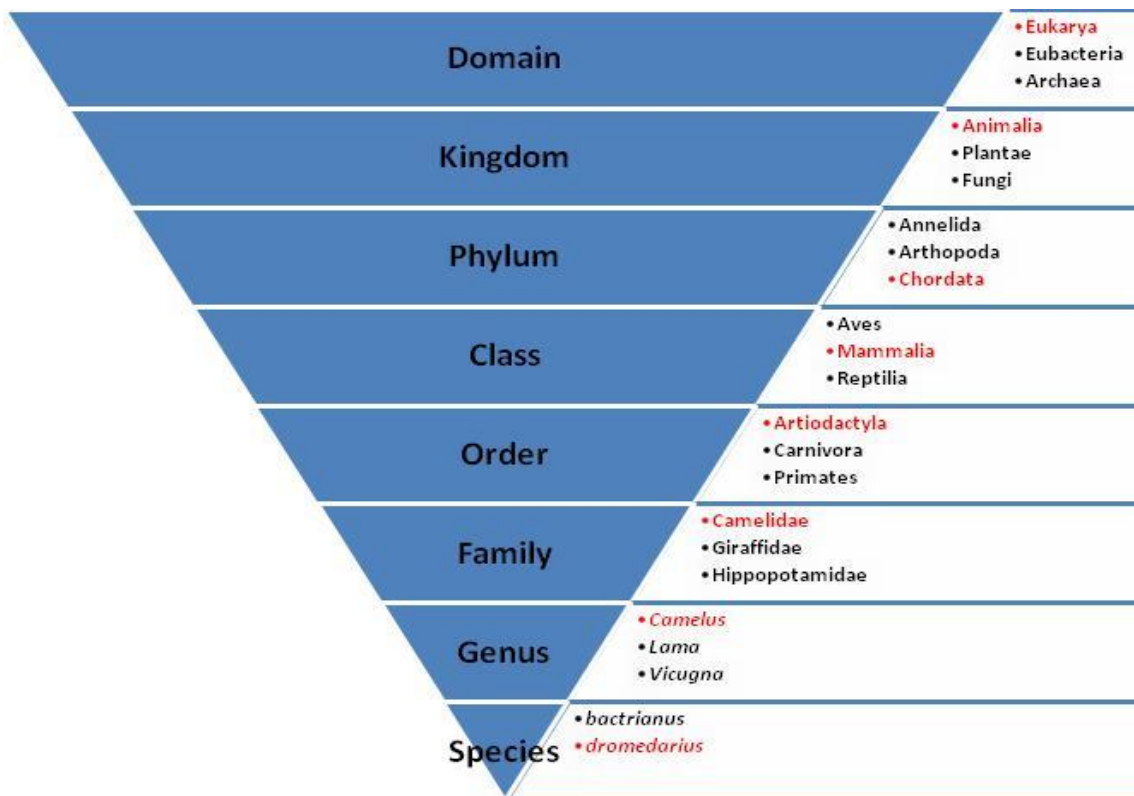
Domain
• Eukarya
• Eubacteria
• Archaea

Kingdom
• Animalia
• Plantae
• Fungi

Phylum
• Annelida
• Arthopoda
• Chordata

Class
• Aves
• Mammalia
• Reptilia

Order
• Artiodactyla
• Carnivora
• Primates

Family
• Camelidae
• Giraffidae
• Hippopotamidae

Genus
• *Camelus*
• *Lama*
• *Vicugna*

Species
• *bactrianus*
• *dromedarius*